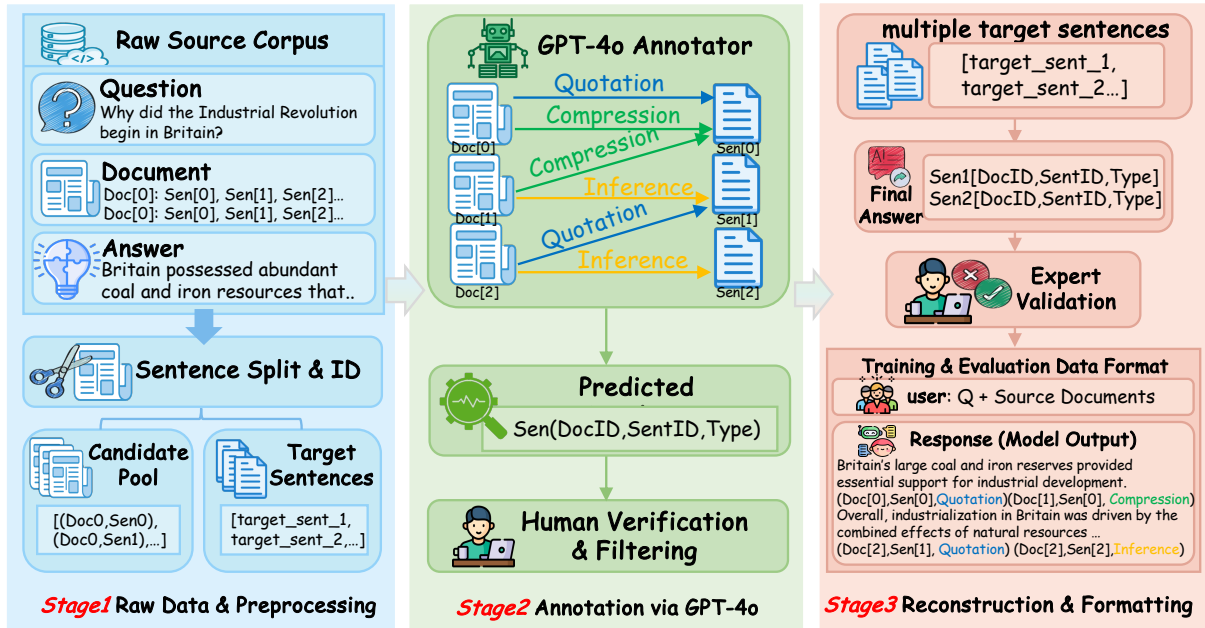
Raw Source Corpus

Question
Why did the Industrial Revolution begin in Britain?

Document
Doc[0]: Sen[0], Sen[1], Sen[2]...
Doc[0]: Sen[0], Sen[1], Sen[2]...

Answer
Britain possessed abundant coal and iron resources that..

Sentence Split & ID

Candidate Pool
[(Doc0,Sen0), (Doc0,Sen1),...]

Target Sentences
[target_sent_1, target_sent_2,...]

Stage1 Raw Data & Preprocessing

GPT-4o Annotator

Quotation
Compression
Compression
Inference
Quotation
Inference

Doc[0]
Doc[1]
Doc[2]
Sen[0]
Sen[1]
Sen[2]

Predicted
Sen(DocID,SentID,Type)

Human Verification & Filtering

Stage2 Annotation via GPT-4o

multiple target sentences
[target_sent_1, target_sent_2...]

Final Answer
Sen1[DocID,SentID,Type]
Sen2[DocID,SentID,Type]

Expert Validation

Training & Evaluation Data Format
user: Q + Source Documents

Response (Model Output)
Britain's large coal and iron reserves provided essential support for industrial development. (Doc[0],Sen[0],Quotation)(Doc[1],Sen[0], Compression) Overall, industrialization in Britain was driven by the combined effects of natural resources ... (Doc[2],Sen[1], Quotation) (Doc[2],Sen[2],Inference)

Stage3 Reconstruction & Formatting